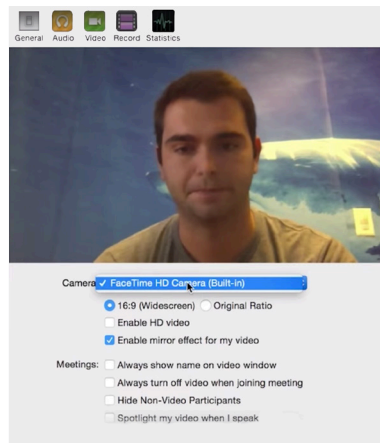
General Audio Video Record Statistics

Camera ✓ FaceTime HD Camera (Built-in)

16:9 (Widescreen) Original Ratio

Enable HD video

Enable mirror effect for my video

Meetings: Always show name on video window

Always turn off video when joining meeting

Hide Non-Video Participants

Spotlight my video when I speak